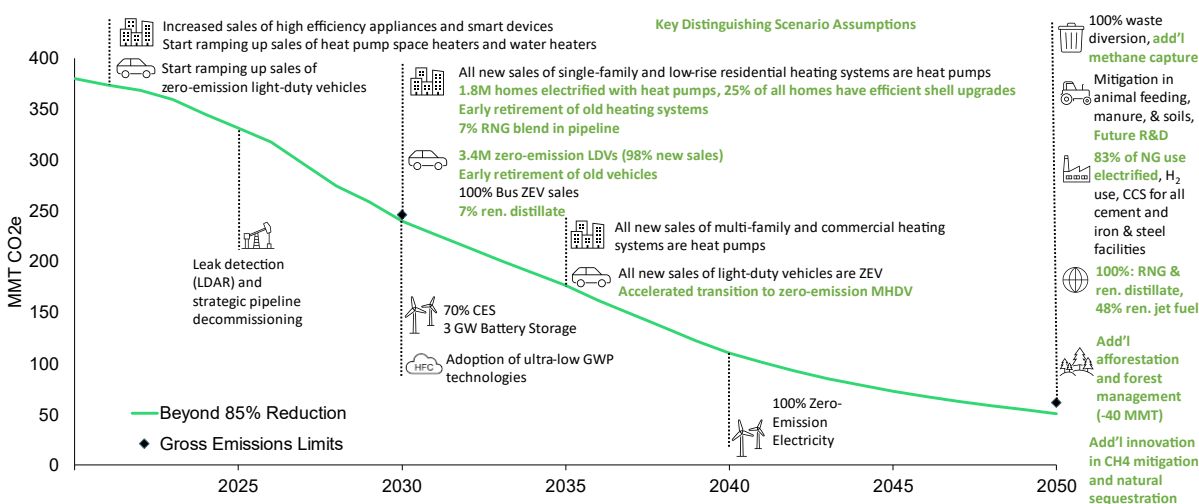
Increased sales of high efficiency appliances and smart devices
Start ramping up sales of heat pump space heaters and water heaters

Start ramping up sales of zero-emission light-duty vehicles

Key Distinguishing Scenario Assumptions

All new sales of single-family and low-rise residential heating systems are heat pumps
1.8M homes electrified with heat pumps, 25% of all homes have efficient shell upgrades
Early retirement of old heating systems
7% RNG blend in pipeline

3.4M zero-emission LDVs (98% new sales)
Early retirement of old vehicles
100% Bus ZEV sales
7% ren. distillate

All new sales of multi-family and commercial heating systems are heat pumps

All new sales of light-duty vehicles are ZEV
Accelerated transition to zero-emission MHDV

Leak detection (LDAR) and strategic pipeline decommissioning

70% CES
3 GW Battery Storage

HFC
Adoption of ultra-low GWP technologies

100% Zero-Emission Electricity

100% waste diversion, add'l methane capture

Mitigation in animal feeding, manure, & soils, Future R&D

83% of NG use electrified, $H_2$ use, CCS for all cement and iron & steel facilities

100%: RNG & ren. distillate, 48% ren. jet fuel

Add'l afforestation and forest management (-40 MMT)

Add'l innovation in CH4 mitigation and natural sequestration

MMT CO2e

400
350
300
250
200
150
100
50
0

2025
2030
2035
2040
2045
2050

Beyond 85% Reduction
Gross Emissions Limits